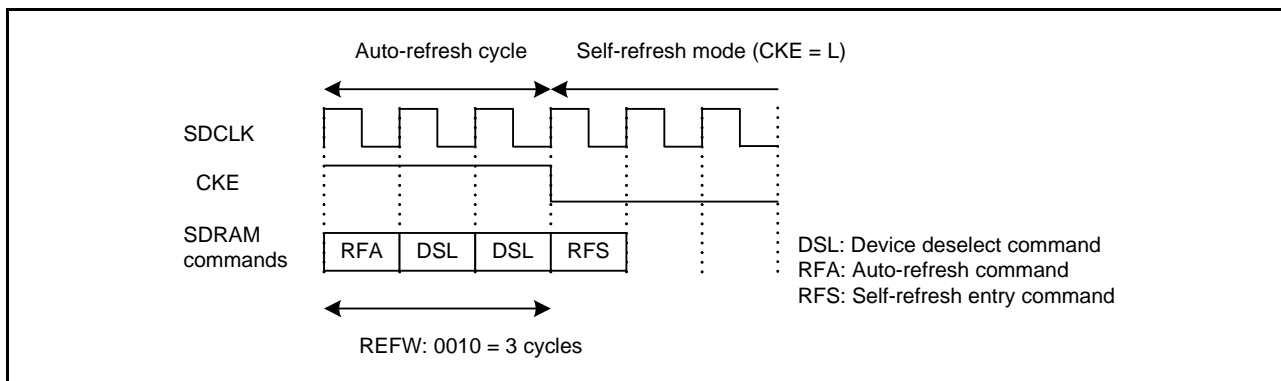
Auto-refresh cycle

Self-refresh mode (CKE = L)

SDCLK

CKE

SDRAM commands

RFA | DSL | DSL | RFS

DSL: Device deselect command
RFA: Auto-refresh command
RFS: Self-refresh entry command

REFW: 0010 = 3 cycles